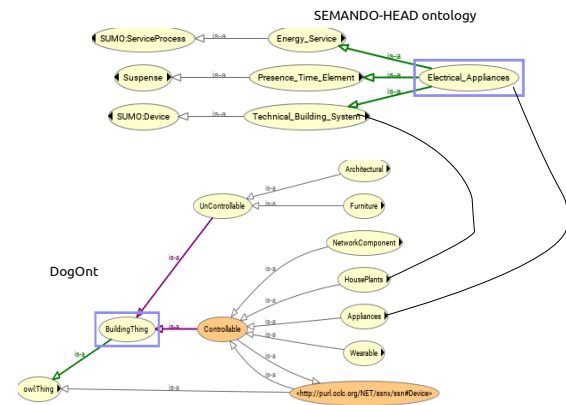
SEMANDO-HEAD ontology

SUMO:ServiceProcess

is-a

Energy_Service

is-a

Suspense

is-a

Presence_Time_Element

is-a

Electrical_Appliances

SUMO:Device

is-a

Technical_Building_System

is-a

Architectural

is-a

UnControllable

is-a

Furniture

NetworkComponent

DogOnt

is-a

is-a

HousePlants

is-a

is-a

BuildingThing

is-a

Controllable

is-a

Appliances

is-a

is-a

Wearable

is-a

is-a

owlThing

is-a

<http://purl.oclc.org/NET/ssnx/ssn#Device>